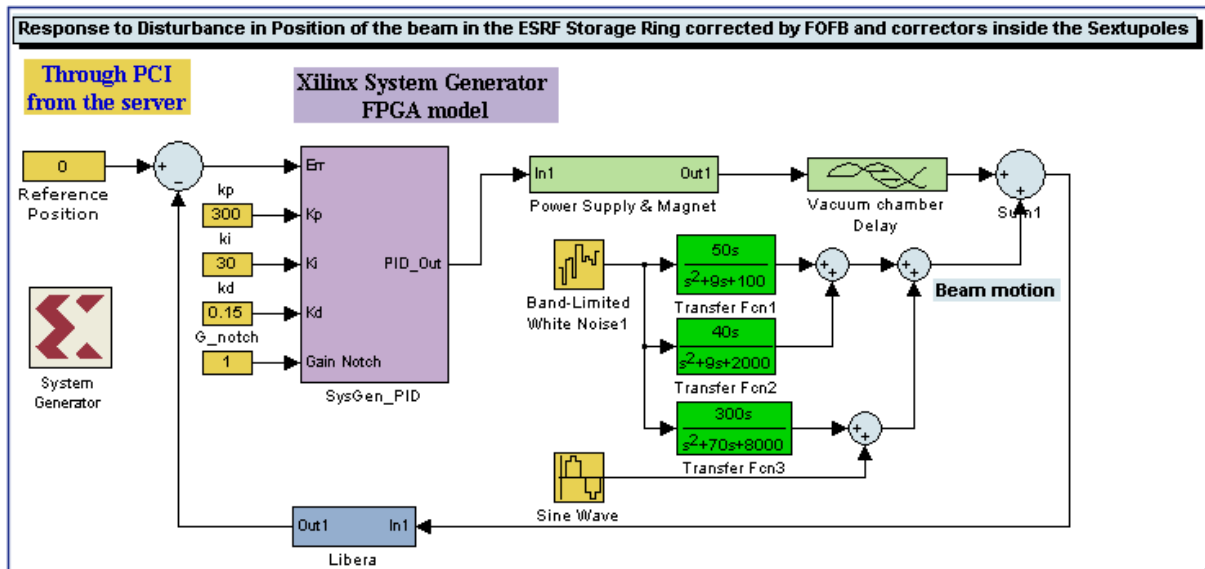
Response to Disturbance in Position of the beam in the ESRF Storage Ring corrected by FOFB and correctors inside the Sextupoles

Through PCI from the server

Xilinx System Generator FPGA model

0

Reference Position

kp

300

ki

30

kd

0.15

G_notch

1

Err

Kp

Ki

Kd

Gain Notch

PID_Out

SysGen_PID

System Generator

In1

Out1

Power Supply & Magnet

Vacuum chamber Delay

Sum1

Band-Limited White Noise1

$\frac{50s}{s^2+9s+100}$

Transfer Fcn1

$\frac{40s}{s^2+9s+2000}$

Transfer Fcn2

$\frac{300s}{s^2+70s+8000}$

Transfer Fcn3

Beam motion

Sine Wave

Out1

In1

Libera